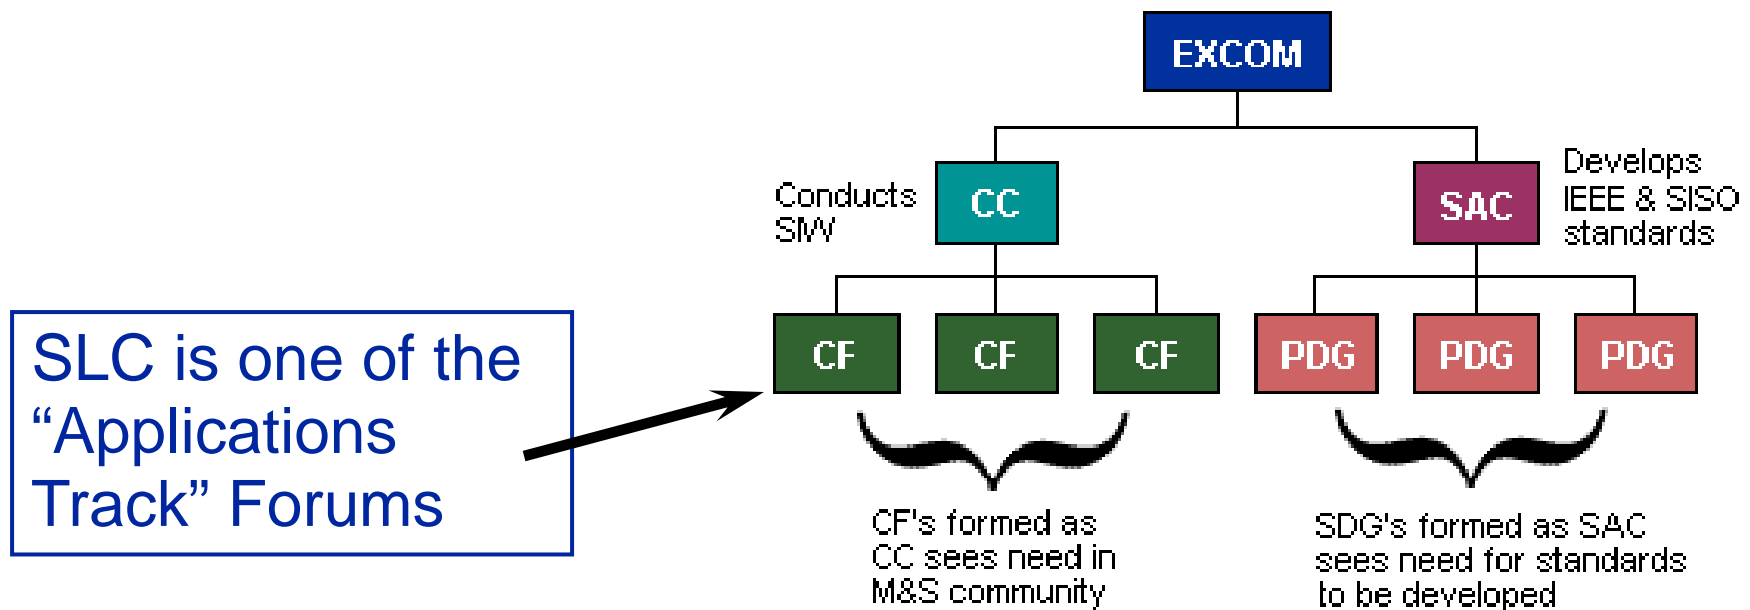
SLC is one of the “Applications Track” Forums

EXCOM

Conducts SIW

CC

SAC

Develops IEEE & SISO standards

CF

CF

CF

PDG

PDG

PDG

CF's formed as CC sees need in M&S community

SDG's formed as SAC sees need for standards to be developed